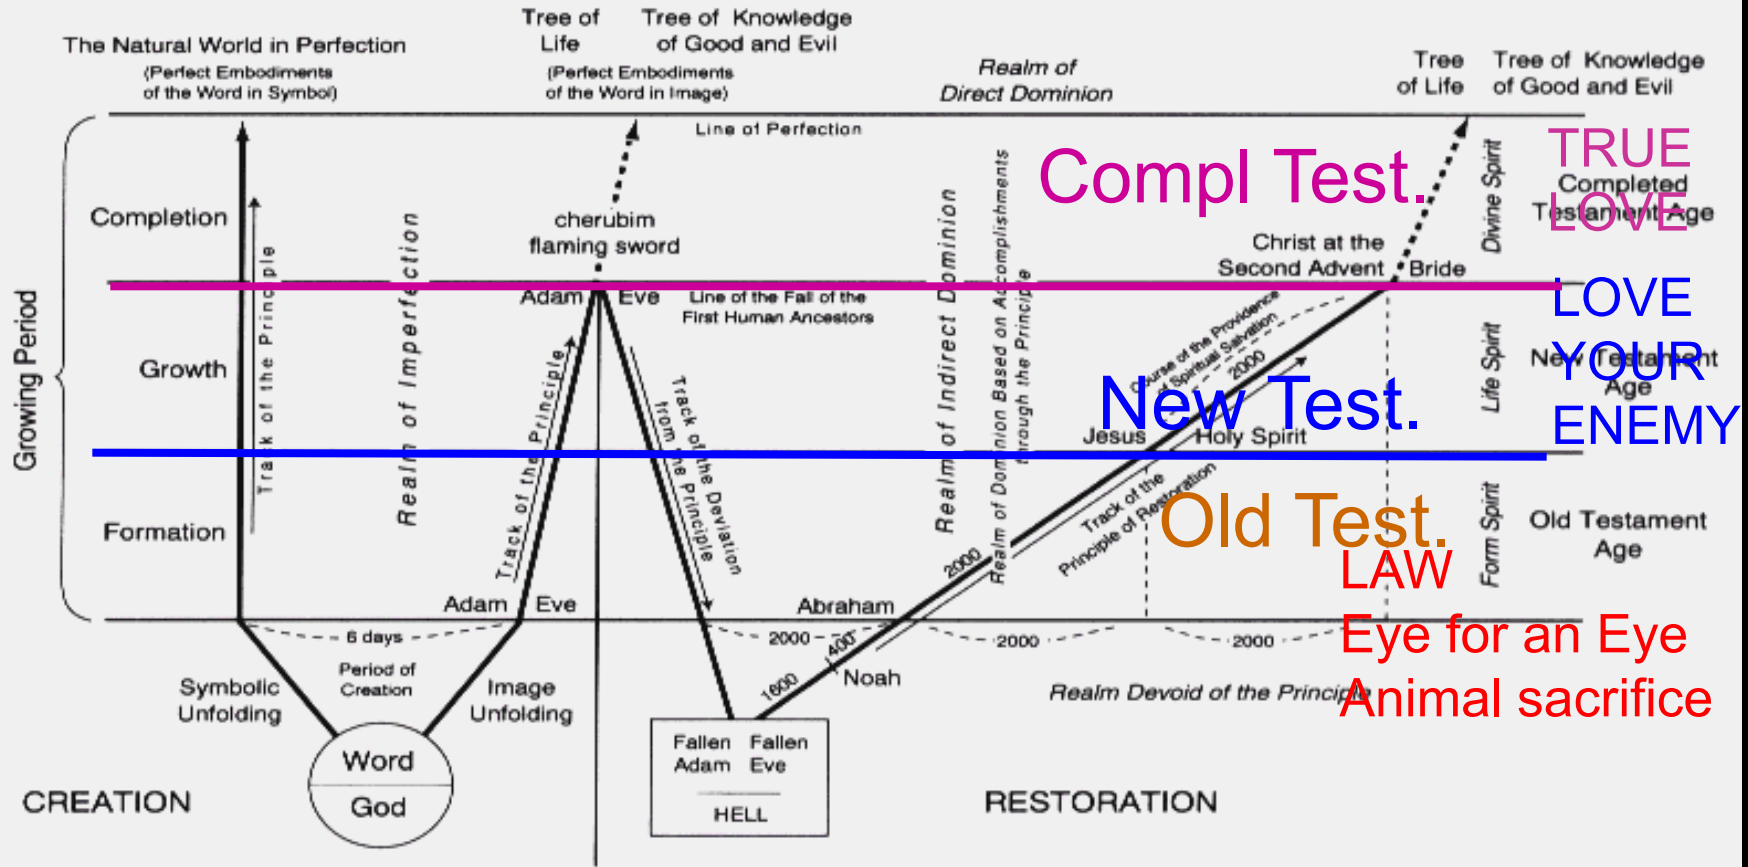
The Natural World in Perfection
(Perfect Embodiments of the Word in Symbol)

Tree of Life

Tree of Knowledge of Good and Evil
(Perfect Embodiments of the Word in Image)

Realm of Direct Dominion

Tree of Life

Tree of Knowledge of Good and Evil

Line of Perfection

Compl Test.

TRUE LOVE

Completed Testament Age

Growing Period

Completion

Growth

Formation

Track of the Principle

Realm of Imperfection

cherubim
flaming sword

Adam Eve

Line of the Fall of the First Human Ancestors

Track of the Principle

Track of the Deviation from the Principle

Realm of Indirect Dominion

Realm of Dominion Based on Accomplishments through the Principle

Christ at the Second Advent

Bride

Divine Spirit

LOVE YOUR ENEMY

New Testament Age

Life Spirit

Course of the Providence of Spiritual Salvation

2000

New Test.

Jesus

Holy Spirit

Track of the Principle of Restoration

Old Test.

Form Spirit

Old Testament Age

LAW

Eye for an Eye

Animal sacrifice

Adam Eve

Abraham

2000

6 days

Period of Creation

2000

400

2000

2000

1600

Noah

Symbolic Unfolding

Image Unfolding

Realm Devoid of the Principle

Word

God

Fallen Adam

Fallen Eve

HELL

CREATION

RESTORATION